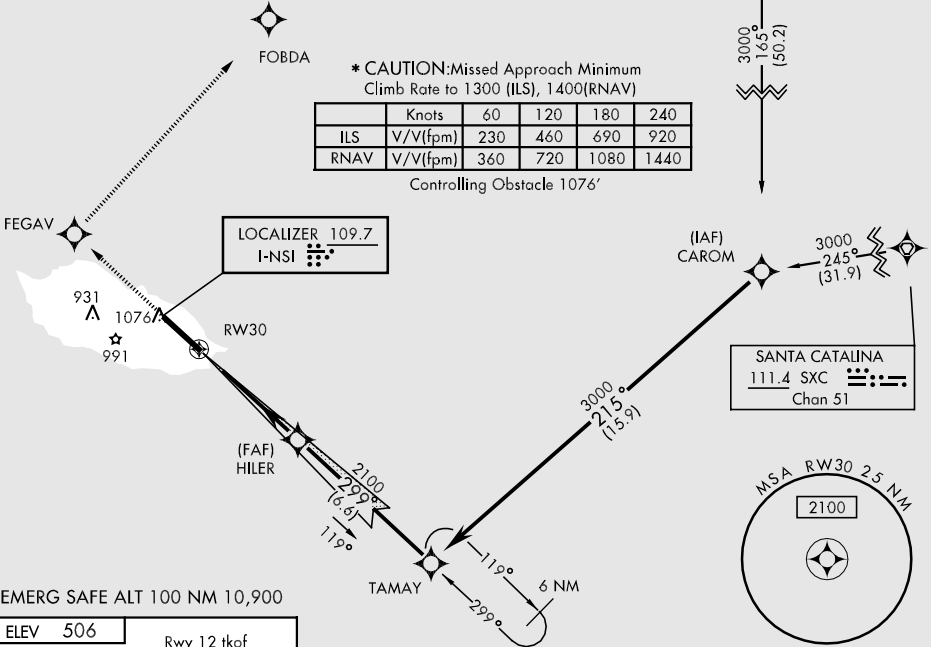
FOBDA

3000
165°
(50.2)

* CAUTION: Missed Approach Minimum
Climb Rate to 1300 (ILS), 1400(RNAV)

| | Knots | 60 | 120 | 180 | 240 |
|---|---|---|---|---|---|
| ILS | V/V(fpm) | 230 | 460 | 690 | 920 |
| RNAV | V/V(fpm) | 360 | 720 | 1080 | 1440 |

Controlling Obstacle 1076'

FEGAV

LOCALIZER 109.7
I-NSI

(IAF)
CAROM

3000
245°
(31.9)

931
1076
991

RW30

SANTA CATALINA
111.4 SXC
Chan 51

3000
215°
(15.9)

(FAF)
HILER

2100
299°
(6.6)

119°

MSA RW30 25 NM
2100

119°
6 NM
299°

TAMAY

EMERG SAFE ALT 100 NM 10,900

ELEV 506

Rwy 12 tkof